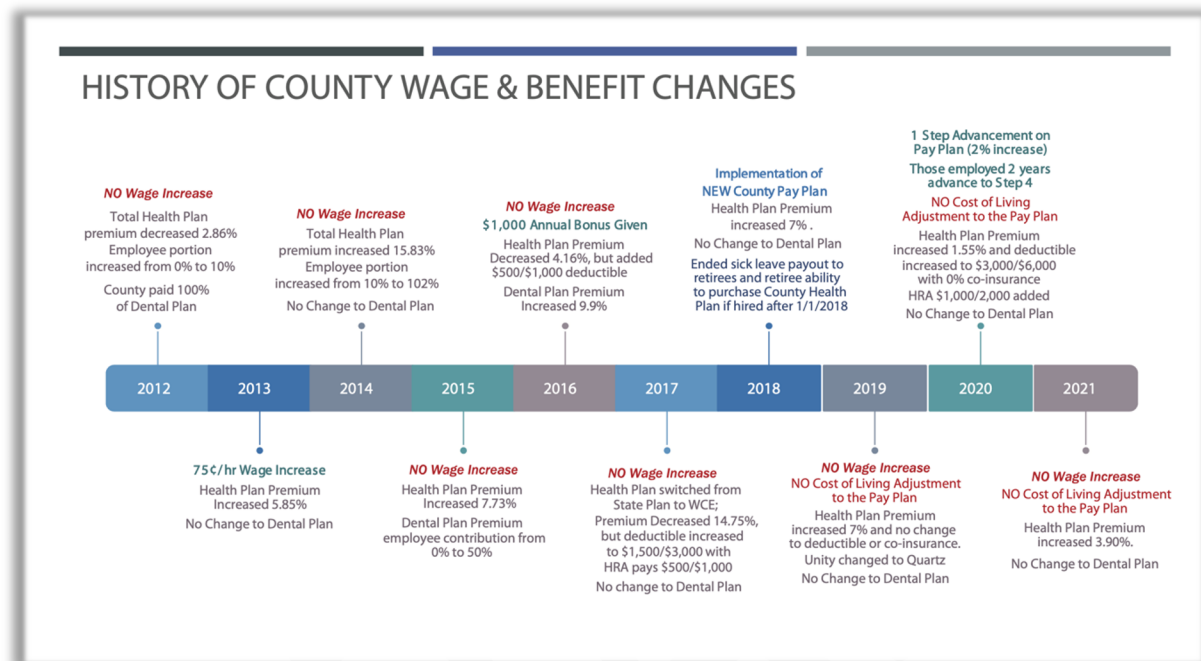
HISTORY OF COUNTY WAGE & BENEFIT CHANGES

NO Wage Increase
Total Health Plan premium decreased 2.86%
Employee portion increased from 0% to 10%
County paid 100% of Dental Plan

NO Wage Increase
Total Health Plan premium increased 15.83%
Employee portion increased from 10% to 102%
No Change to Dental Plan

NO Wage Increase
$1,000 Annual Bonus Given
Health Plan Premium Decreased 4.16%, but added $500/$1,000 deductible
Dental Plan Premium Increased 9.9%

Implementation of NEW County Pay Plan
Health Plan Premium increased 7% .
No Change to Dental Plan
Ended sick leave payout to retirees and retiree ability to purchase County Health Plan if hired after 1/1/2018

1 Step Advancement on Pay Plan (2% increase)
Those employed 2 years advance to Step 4
NO Cost of Living Adjustment to the Pay Plan
Health Plan Premium increased 1.55% and deductible increased to $3,000/$6,000 with 0% co-insurance
HRA $1,000/2,000 added
No Change to Dental Plan

2012 2013 2014 2015 2016 2017 2018 2019 2020 2021

75¢/hr Wage Increase
Health Plan Premium Increased 5.85%
No Change to Dental Plan

NO Wage Increase
Health Plan Premium Increased 7.73%
Dental Plan Premium employee contribution from 0% to 50%

NO Wage Increase
Health Plan switched from State Plan to WCE; Premium Decreased 14.75%, but deductible increased to $1,500/$3,000 with HRA pays $500/$1,000
No change to Dental Plan

NO Wage Increase
NO Cost of Living Adjustment to the Pay Plan
Health Plan Premium increased 7% and no change to deductible or co-insurance.
Unity changed to Quartz
No Change to Dental Plan

NO Wage Increase
NO Cost of Living Adjustment to the Pay Plan
Health Plan Premium increased 3.90%.
No Change to Dental Plan